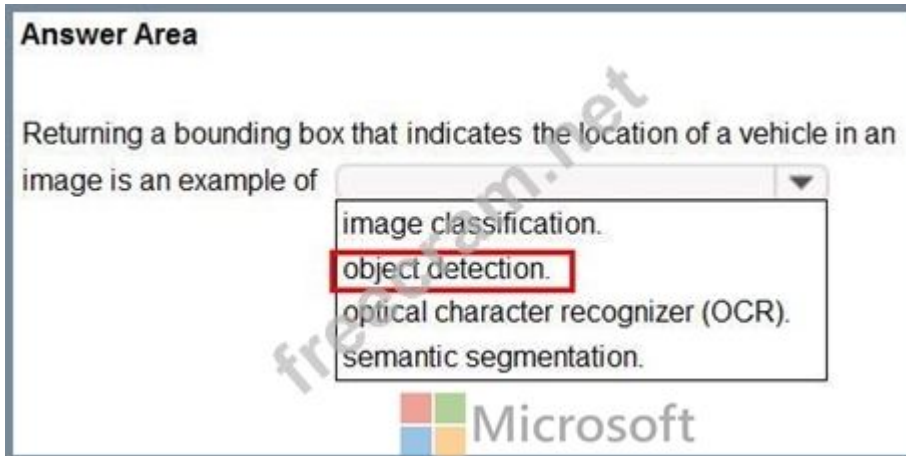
Answer Area

Returning a bounding box that indicates the location of a vehicle in an image is an example of

image classification.
object detection.
optical character recognizer (OCR).
semantic segmentation.

freecram.net

Microsoft